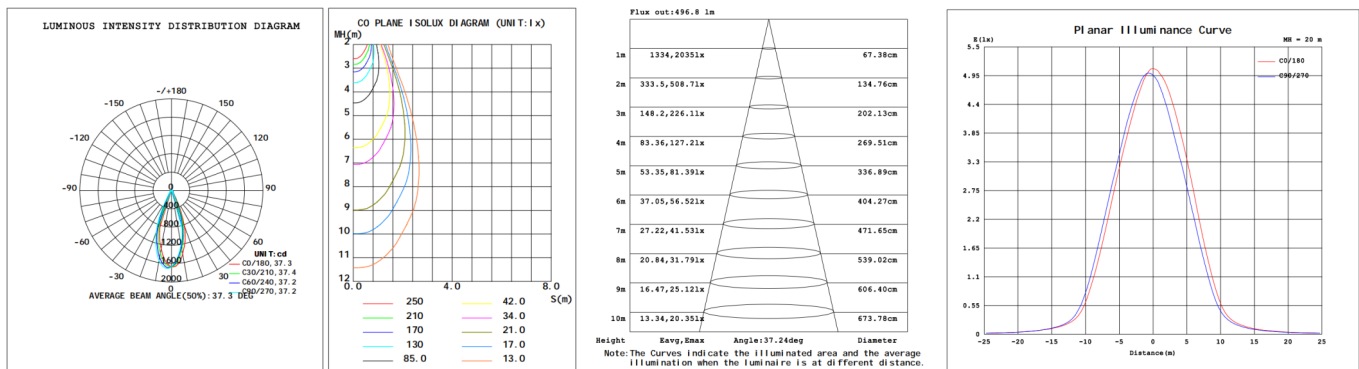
LUMINOUS INTENSITY DISTRIBUTION DIAGRAM

-/+180
-150
150
-120
120
-90
90
-60
60
-30
30
0
400
800
1200
1600
2000
UNIT:cd
C0/180, 37.3
C30/210, 37.4
C60/240, 37.2
C90/270, 37.2
AVERAGE BEAM ANGLE(50%):37.3 DEG

C0 PLANE ISOLUX DIAGRAM (UNIT:lx)
MH(m)
2
3
4
5
6
7
8
9
10
11
12
0.0
4.0
8.0
S(m)

| | | | |
|---|---|---|---|
| | 250 | | 42.0 |
| | 210 | | 34.0 |
| | 170 | | 21.0 |
| | 130 | | 17.0 |
| | 85.0 | | 13.0 |

Flux out:496.8 lm

| | | |
|---|---|---|
| 1m | 1334,2035lx | 67.38cm |
| 2m | 333.5,508.7lx | 134.76cm |
| 3m | 148.2,226.1lx | 202.13cm |
| 4m | 83.36,127.2lx | 269.51cm |
| 5m | 53.35,81.39lx | 336.89cm |
| 6m | 37.05,56.52lx | 404.27cm |
| 7m | 27.22,41.53lx | 471.65cm |
| 8m | 20.84,31.79lx | 539.02cm |
| 9m | 16.47,25.12lx | 606.40cm |
| 10m | 13.34,20.35lx | 673.78cm |

Height Eavg,Emax Angle:37.24deg Diameter
Note:The Curves indicate the illuminated area and the average illumination when the luminaire is at different distance.

Planar Illuminance Curve
E(lx)
MH = 20 m
C0/180
C90/270
5.5
4.95
4.4
3.85
3.3
2.75
2.2
1.65
1.1
0.55
0
-25
-20
-15
-10
-5
0
5
10
15
20
25
Distance(m)